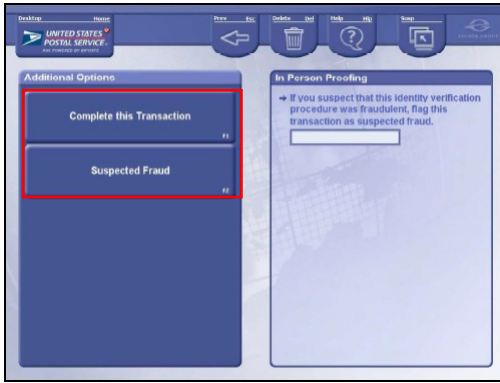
Desktop Home

UNITED STATES POSTAL SERVICE

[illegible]

Prev Esc

Delete Del

Help Hlp

Swap

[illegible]

Additional Options

Complete this Transaction

F1

Suspected Fraud

F2

In Person Proofing

→ If you suspect that this identity verification procedure was fraudulent, flag this transaction as suspected fraud.